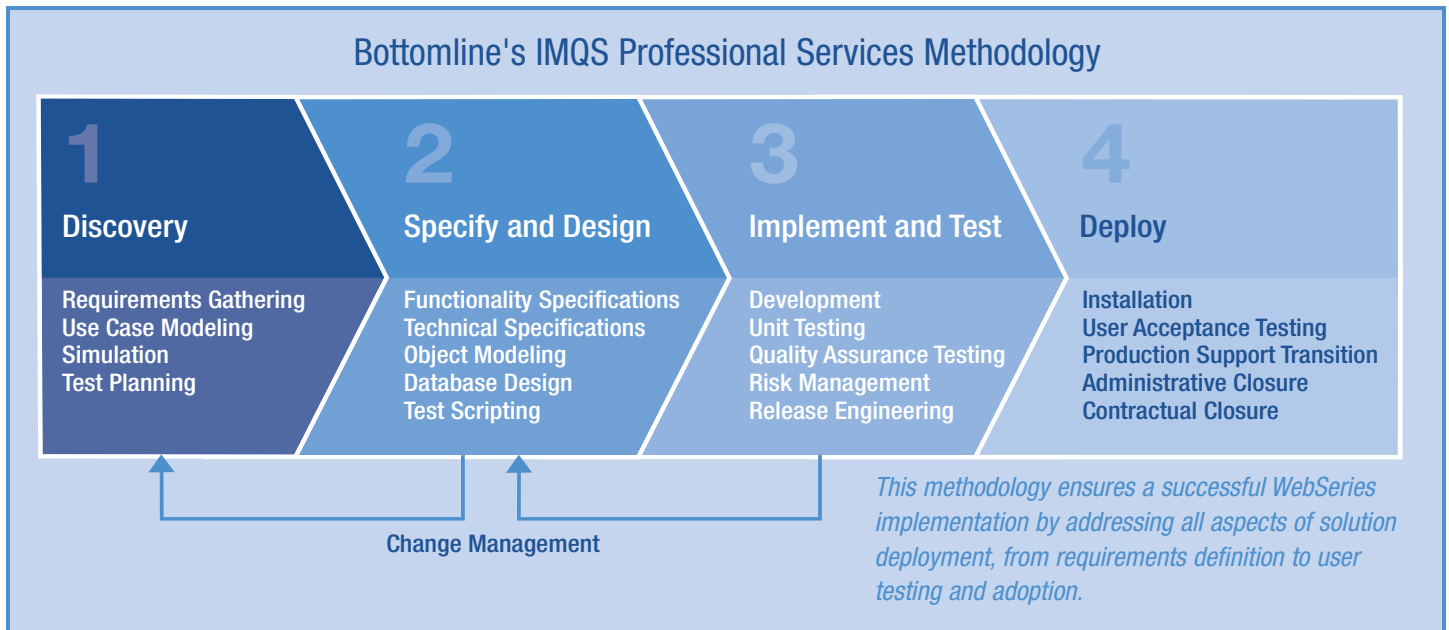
Bottomline's IMQS Professional Services Methodology

1
Discovery
Requirements Gathering
Use Case Modeling
Simulation
Test Planning

2
Specify and Design
Functionality Specifications
Technical Specifications
Object Modeling
Database Design
Test Scripting

3
Implement and Test
Development
Unit Testing
Quality Assurance Testing
Risk Management
Release Engineering

4
Deploy
Installation
User Acceptance Testing
Production Support Transition
Administrative Closure
Contractual Closure

Change Management

This methodology ensures a successful WebSeries implementation by addressing all aspects of solution deployment, from requirements definition to user testing and adoption.